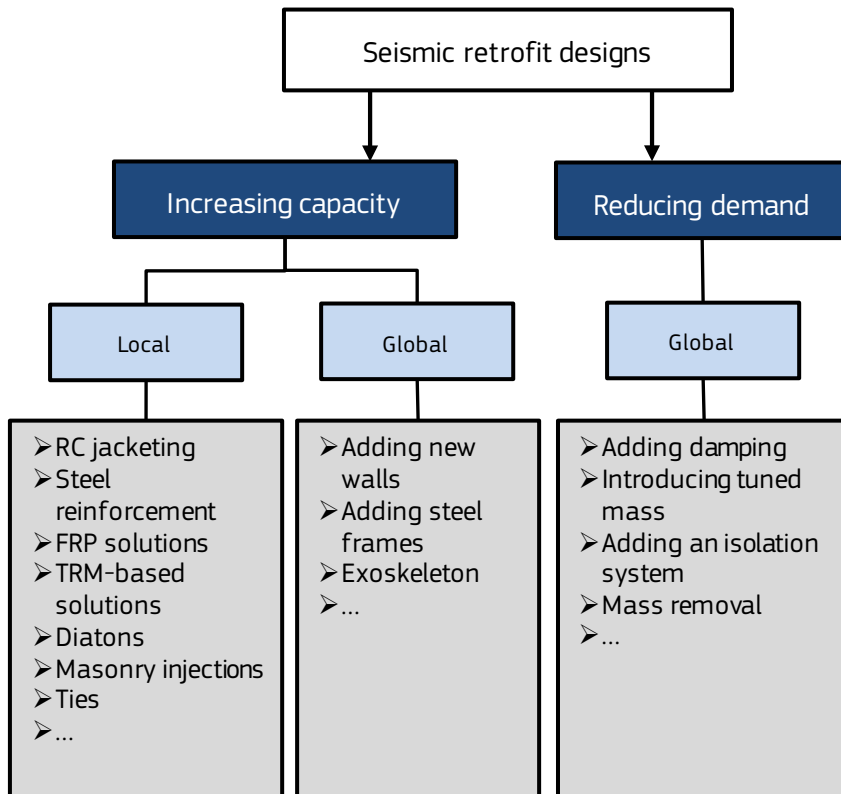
Seismic retrofit designs

Increasing capacity

Reducing demand

Local

Global

Global

➢RC jacketing
➢Steel reinforcement
➢FRP solutions
➢TRM-based solutions
➢Diatons
➢Masonry injections
➢Ties
➢...

➢Adding new walls
➢Adding steel frames
➢Exoskeleton
➢...

➢Adding damping
➢Introducing tuned mass
➢Adding an isolation system
➢Mass removal
➢...